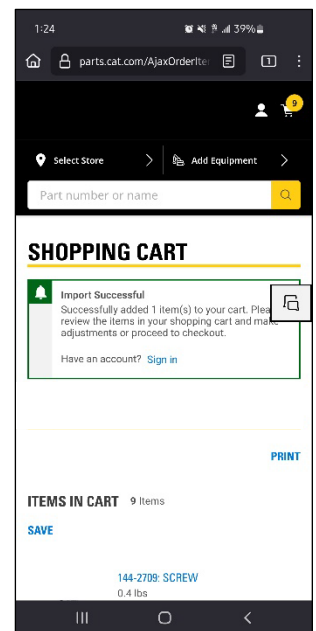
1:24
39%

parts.cat.com/AjaxOrderIte

1

9

Select Store

Add Equipment

Part number or name

SHOPPING CART

Import Successful

Successfully added 1 item(s) to your cart. Plea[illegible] review the items in your shopping cart and make adjustments or proceed to checkout.

Have an account? Sign in

PRINT

ITEMS IN CART 9 Items

SAVE

144-2709: SCREW

0.4 lbs